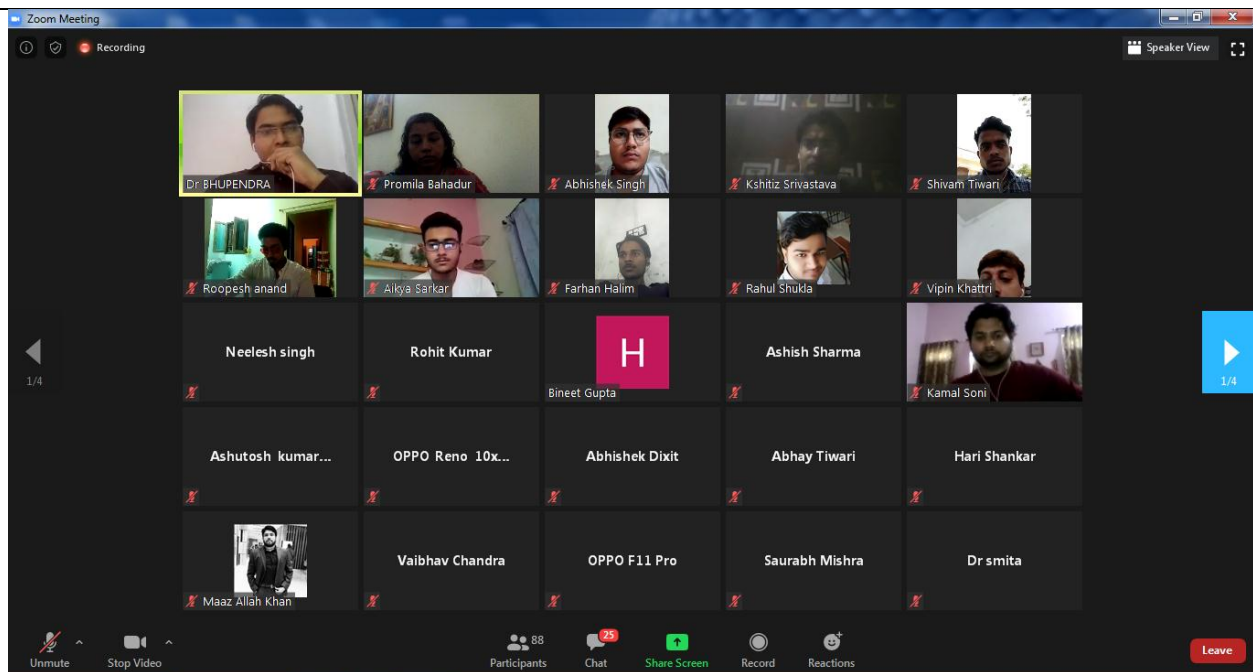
Zoom Meeting

Recording

Speaker View

Dr BHUPENDRA
Promila Bahadur
Abhishek Singh
Kshitiz Srivastava
Shivam Tiwari
Roopesh anand
Aikya Sarkar
Farhan Halim
Rahul Shukla
Vipin Khattri
Neelesh singh
Rohit Kumar
H
Bineet Gupta
Ashish Sharma
Kamal Soni
Ashutosh kumar...
OPPO Reno 10x...
Abhishek Dixit
Abhay Tiwari
Hari Shankar
Maaz Allah Khan
Vaibhav Chandra
OPPO F11 Pro
Saurabh Mishra
Dr smita

1/4
1/4

Unmute
Stop Video
88
Participants
25
Chat
Share Screen
Record
Reactions
Leave